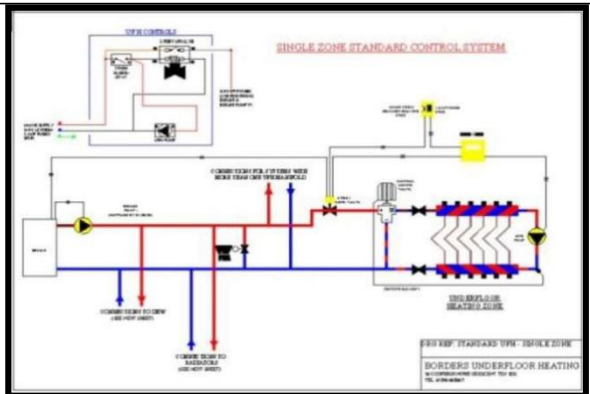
UFH CONTROLS

SINGLE ZONE STANDARD CONTROL SYSTEM

CONNECTION FOR 2 PIPE SYSTEM WITH MORE THAN ONE MANIFOLD

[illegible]

BOILER

CONNECTION TO DHW (SEE NEXT SHEET)

CONNECTION TO RADIATORS (SEE NEXT SHEET)

UNDERFLOOR HEATING ZONE

DWG REF: STANDARD UFH - SINGLE ZONE

BORDERS UNDERFLOOR HEATING

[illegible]